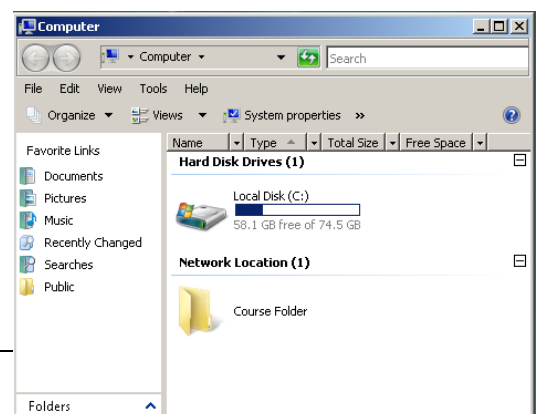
Computer

Computer

Search

File Edit View Tools Help

Organize Views System properties »

Favorite Links

Documents

Pictures

Music

Recently Changed

Searches

Public

Name | Type | Total Size | Free Space

Hard Disk Drives (1)

Local Disk (C:)

58.1 GB free of 74.5 GB

Network Location (1)

Course Folder

Folders